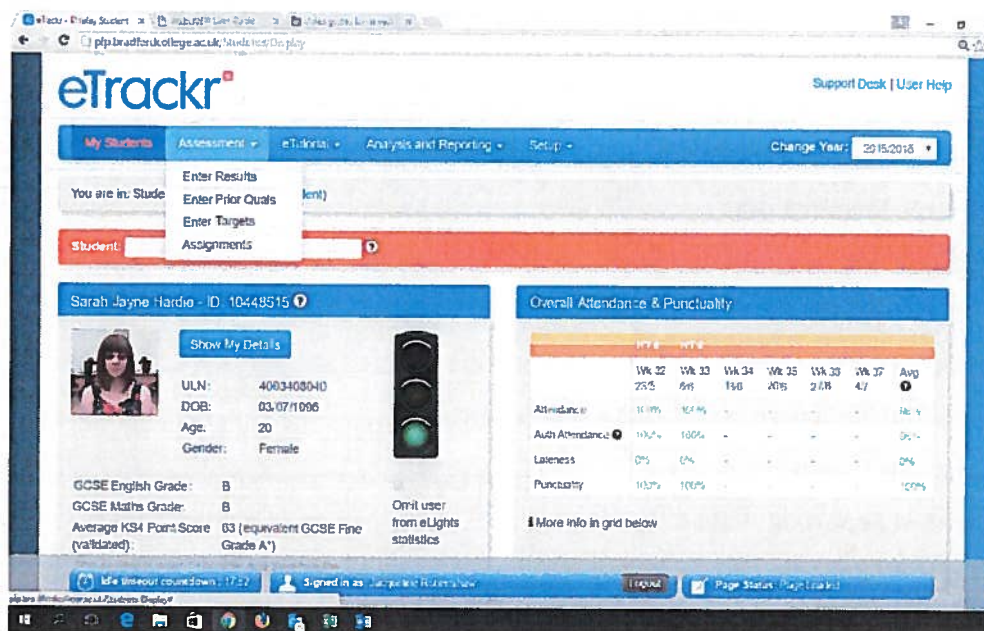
eTrackr - Display Student | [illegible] User Guide | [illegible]

plp.bradfordcollege.ac.uk/Students/Display

eTrackr

Support Desk | User Help

My Students | Assessment | eTutorial | Analysis and Reporting | Setup | Change Year: 2015/2016

Enter Results
Enter Prior Quals
Enter Targets
Assignments

You are in: Stude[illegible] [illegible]dent)

Student:

Sarah Jayne Hardie - ID: 10448515

Show My Details

ULN: 4063408040
DOB: 03/07/1996
Age: 20
Gender: Female

GCSE English Grade: B
GCSE Maths Grade: B
Average KS4 Point Score (validated): 63 (equivalent GCSE Fine Grade A*)

Omit user from eLights statistics

Overall Attendance & Punctuality

| | Wk 32 23/5 | Wk 33 6/6 | Wk 34 13/6 | Wk 35 20/6 | Wk 36 27/6 | Wk 37 4/7 | Avg |
|---|---|---|---|---|---|---|---|
| Attendance | 100% | 100% | | | | | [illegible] |
| Auth Attendance | 100% | 100% | - | - | - | - | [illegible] |
| Lateness | 0% | 0% | - | - | - | - | 0% |
| Punctuality | 100% | 100% | - | - | - | - | 100% |

More info in grid below

Idle timeout countdown: 17:52 | Signed in as: Jacqueline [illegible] | Logout | Page Status: Page Loaded